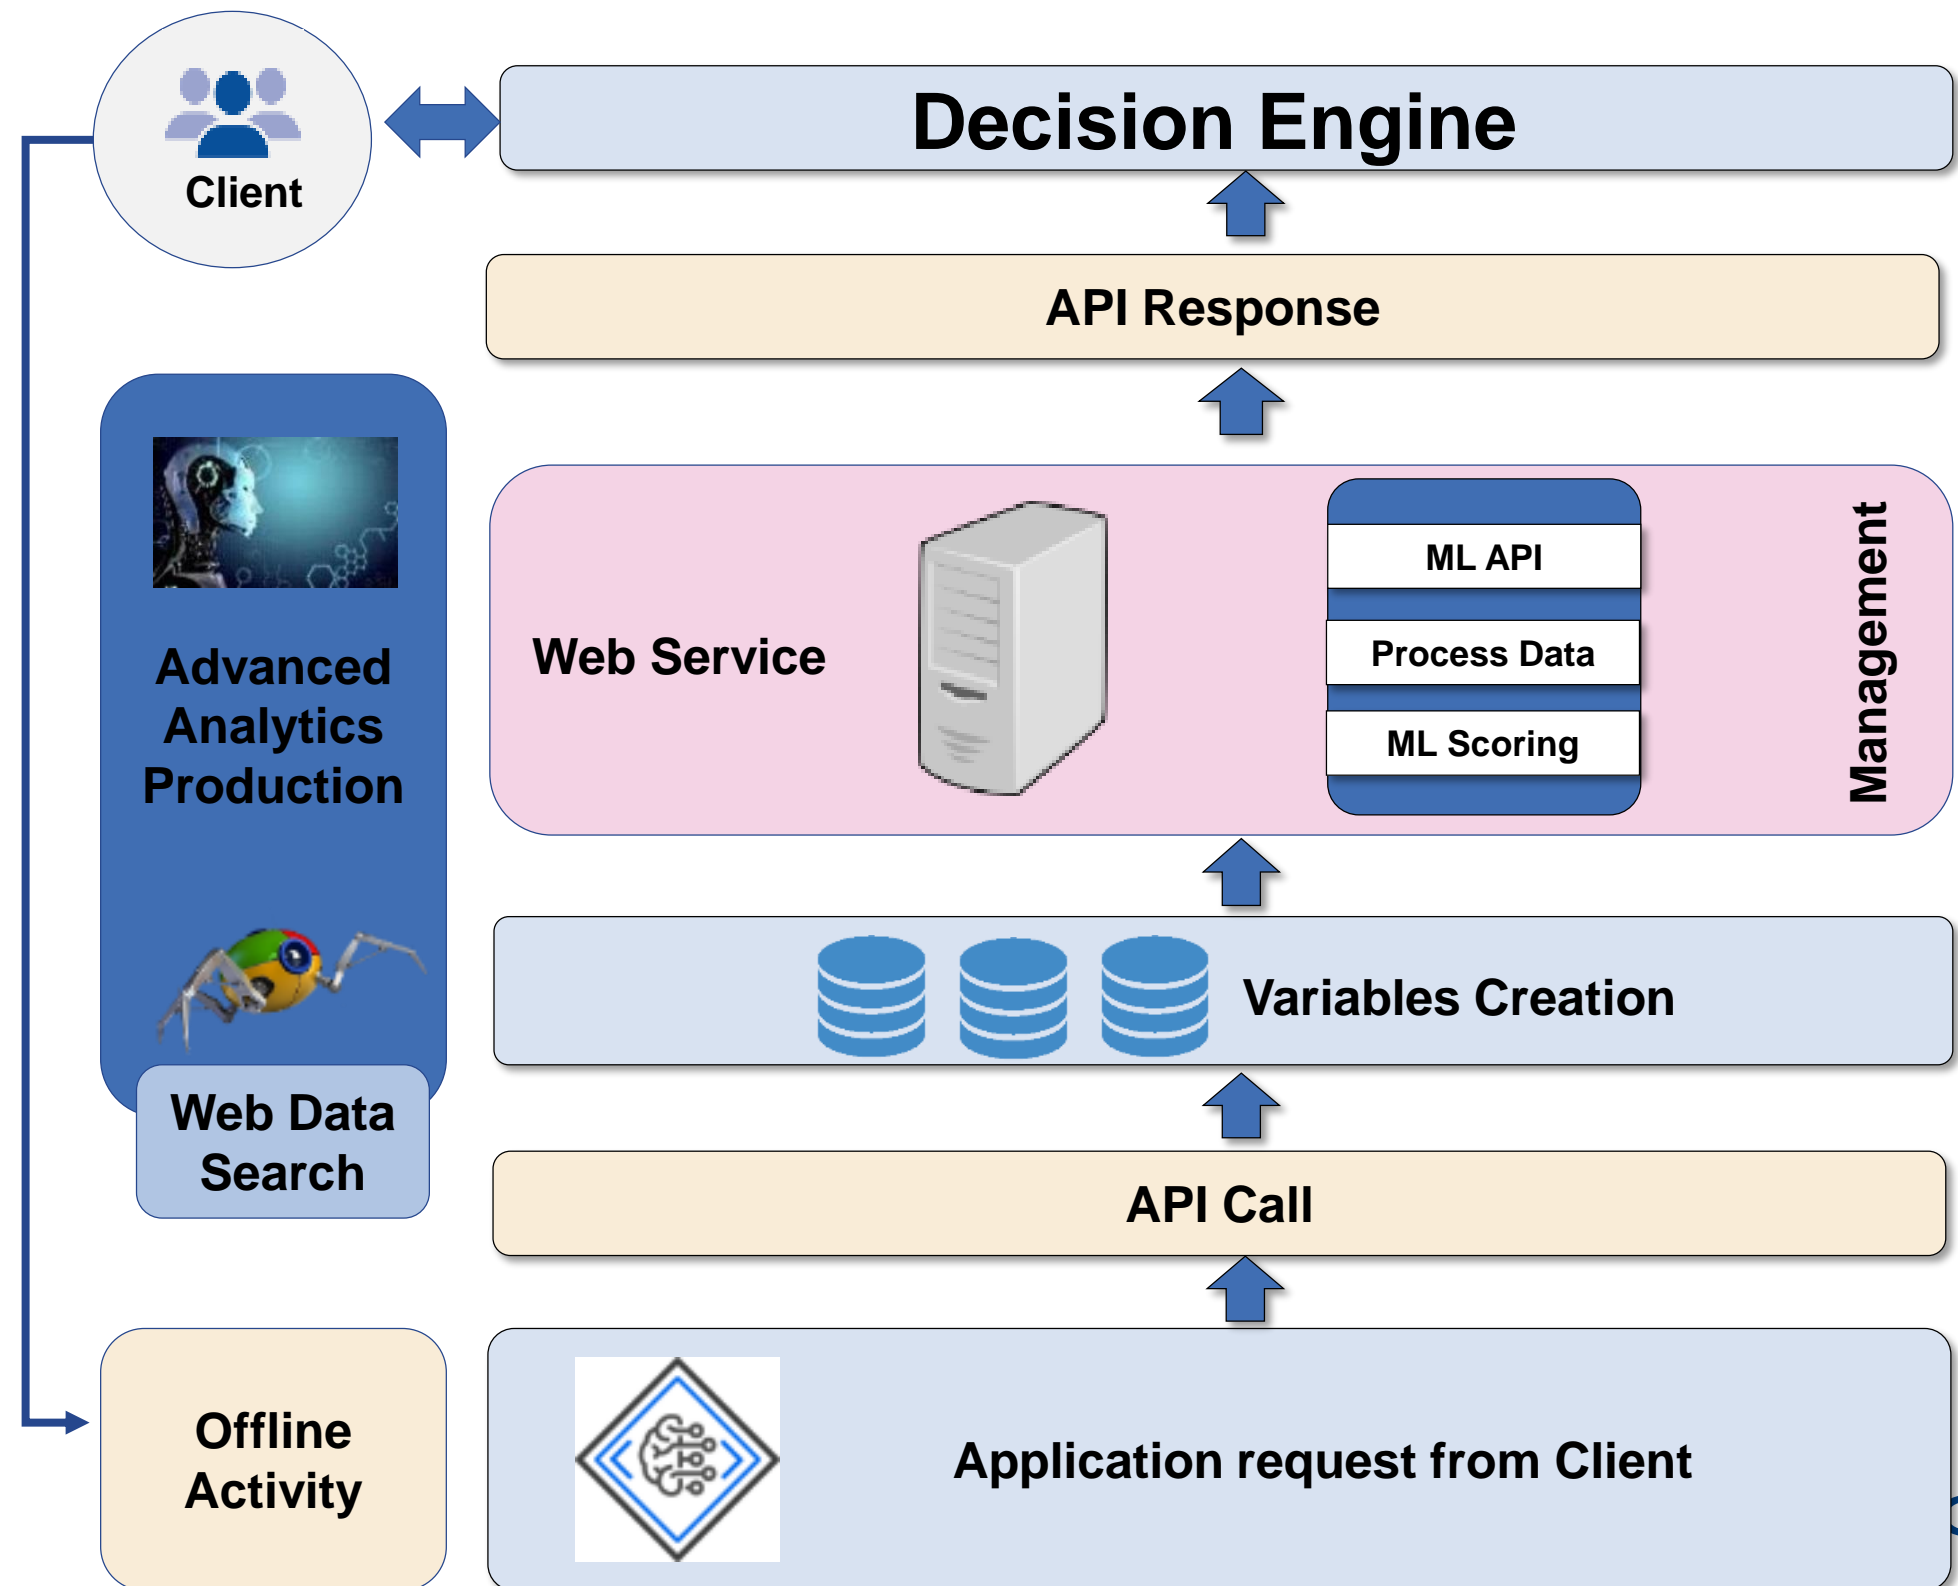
Client

Decision Engine

API Response

Advanced Analytics Production

Web Service

ML API

Process Data

ML Scoring

Management

Variables Creation

Web Data Search

API Call

Offline Activity

Application request from Client